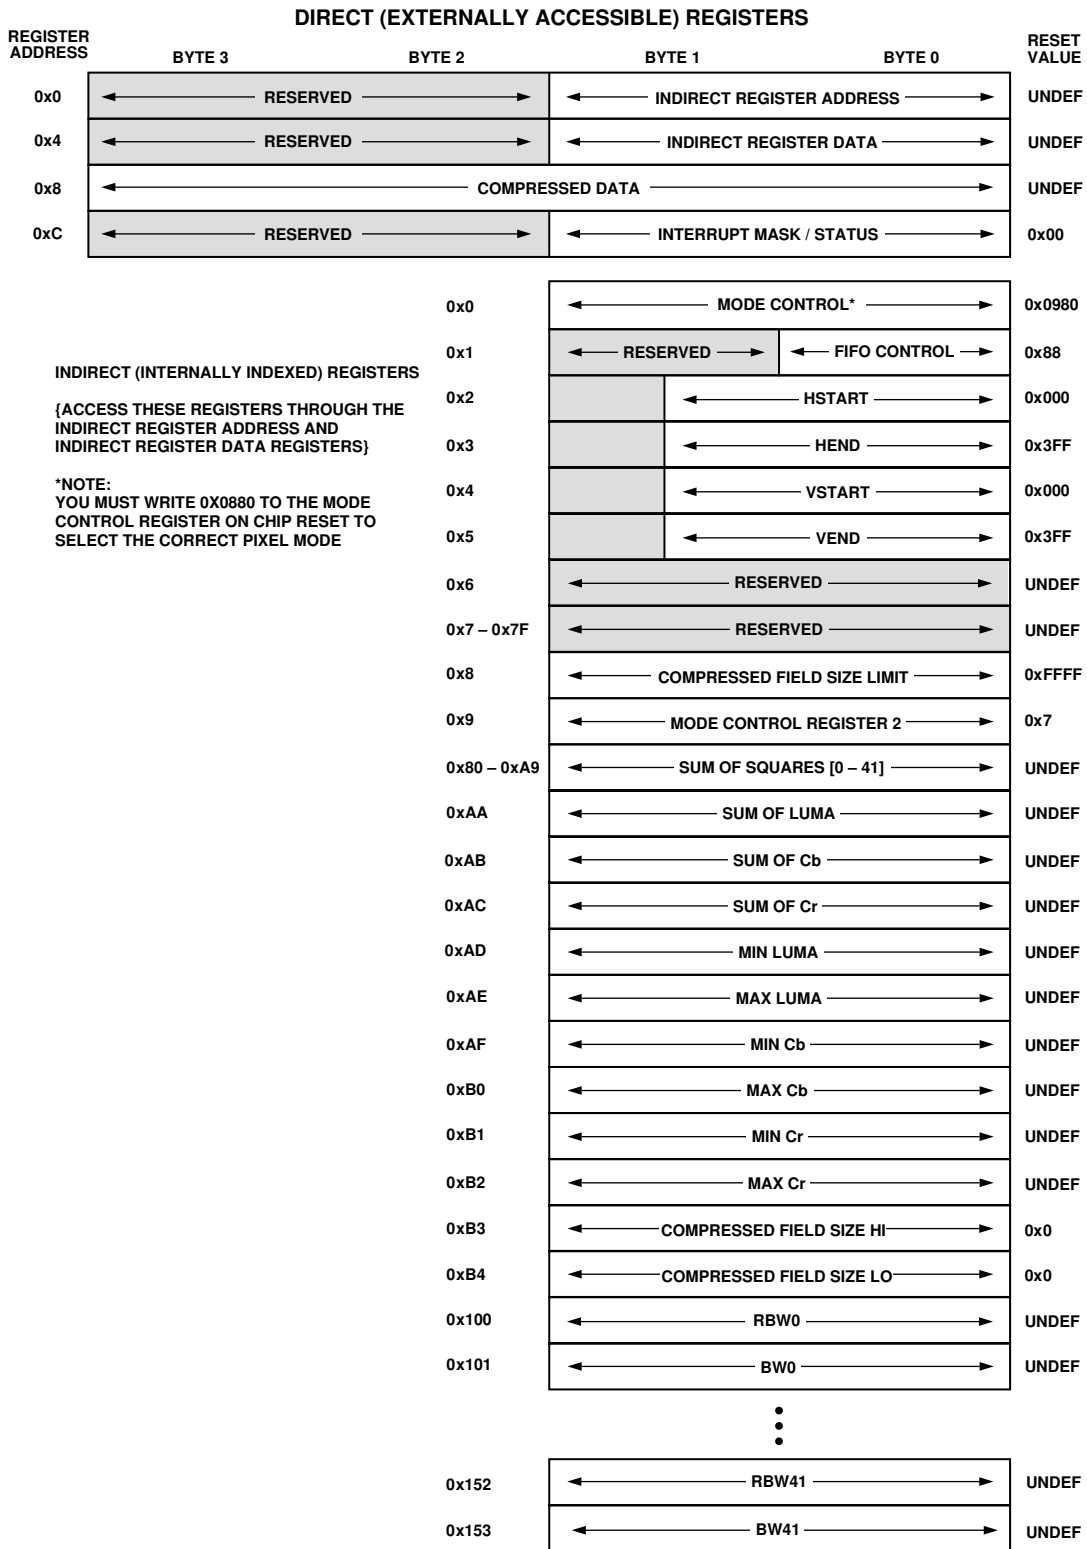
DIRECT (EXTERNALLY ACCESSIBLE) REGISTERS

| REGISTER ADDRESS | BYTE 3 | BYTE 2 | BYTE 1 | BYTE 0 | RESET VALUE |
|---|---|---|---|---|---|
| 0x0 | RESERVED | | INDIRECT REGISTER ADDRESS | | UNDEF |
| 0x4 | RESERVED | | INDIRECT REGISTER DATA | | UNDEF |
| 0x8 | COMPRESSED DATA | | | | UNDEF |
| 0xC | RESERVED | | INTERRUPT MASK / STATUS | | 0x00 |

INDIRECT (INTERNALLY INDEXED) REGISTERS

{ACCESS THESE REGISTERS THROUGH THE INDIRECT REGISTER ADDRESS AND INDIRECT REGISTER DATA REGISTERS}

*NOTE:
YOU MUST WRITE 0X0880 TO THE MODE CONTROL REGISTER ON CHIP RESET TO SELECT THE CORRECT PIXEL MODE

| Address | Register | Reset Value |
|---|---|---|
| 0x0 | MODE CONTROL* | 0x0980 |
| 0x1 | RESERVED / FIFO CONTROL | 0x88 |
| 0x2 | HSTART | 0x000 |
| 0x3 | HEND | 0x3FF |
| 0x4 | VSTART | 0x000 |
| 0x5 | VEND | 0x3FF |
| 0x6 | RESERVED | UNDEF |
| 0x7 – 0x7F | RESERVED | UNDEF |
| 0x8 | COMPRESSED FIELD SIZE LIMIT | 0xFFFF |
| 0x9 | MODE CONTROL REGISTER 2 | 0x7 |
| 0x80 – 0xA9 | SUM OF SQUARES [0 – 41] | UNDEF |
| 0xAA | SUM OF LUMA | UNDEF |
| 0xAB | SUM OF Cb | UNDEF |
| 0xAC | SUM OF Cr | UNDEF |
| 0xAD | MIN LUMA | UNDEF |
| 0xAE | MAX LUMA | UNDEF |
| 0xAF | MIN Cb | UNDEF |
| 0xB0 | MAX Cb | UNDEF |
| 0xB1 | MIN Cr | UNDEF |
| 0xB2 | MAX Cr | UNDEF |
| 0xB3 | COMPRESSED FIELD SIZE HI | 0x0 |
| 0xB4 | COMPRESSED FIELD SIZE LO | 0x0 |
| 0x100 | RBW0 | UNDEF |
| 0x101 | BW0 | UNDEF |
| 0x152 | RBW41 | UNDEF |
| 0x153 | BW41 | UNDEF |